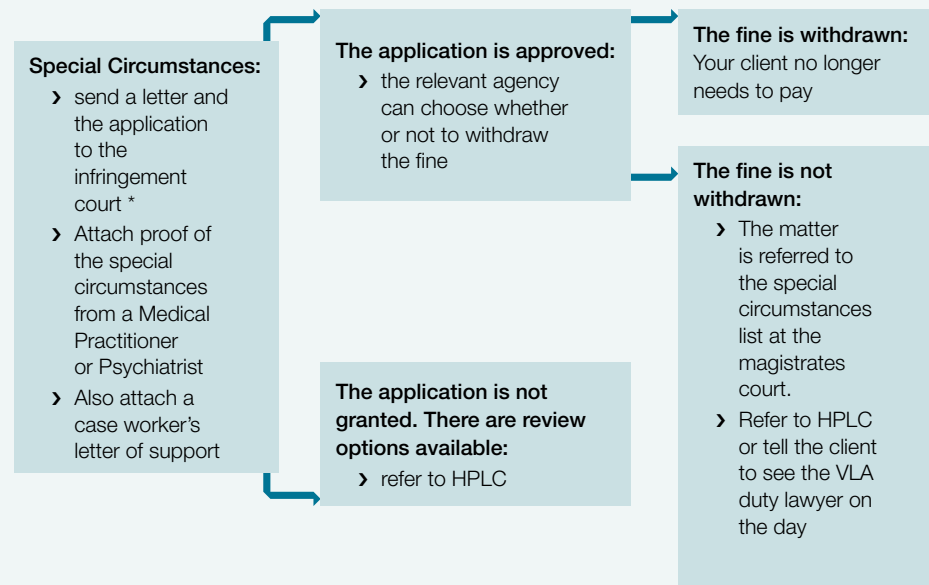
**Special Circumstances:**

› send a letter and the application to the infringement court *

› Attach proof of the special circumstances from a Medical Practitioner or Psychiatrist

› Also attach a case worker's letter of support

**The application is approved:**

› the relevant agency can choose whether or not to withdraw the fine

**The application is not granted. There are review options available:**

› refer to HPLC

**The fine is withdrawn:**

Your client no longer needs to pay

**The fine is not withdrawn:**

› The matter is referred to the special circumstances list at the magistrates court.

› Refer to HPLC or tell the client to see the VLA duty lawyer on the day